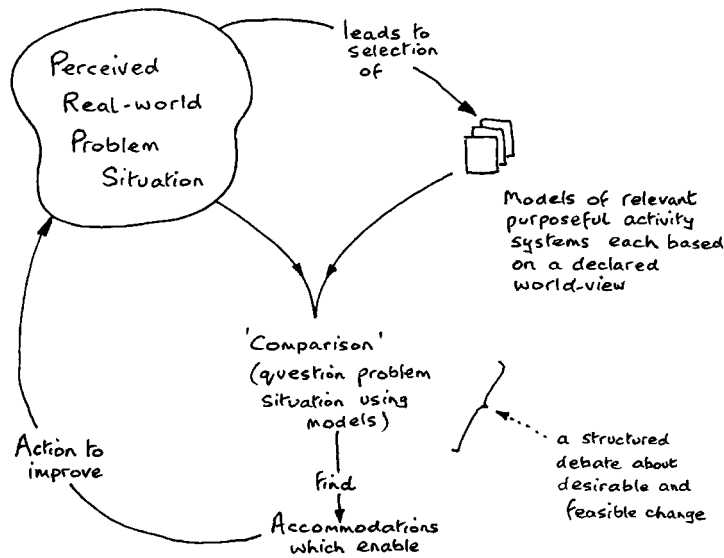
Perceived Real-world Problem Situation

leads to selection of

Models of relevant purposeful activity systems each based on a declared world-view

'Comparison' (question problem situation using models)

find

Accommodations which enable

Action to improve

a structured debate about desirable and feasible change